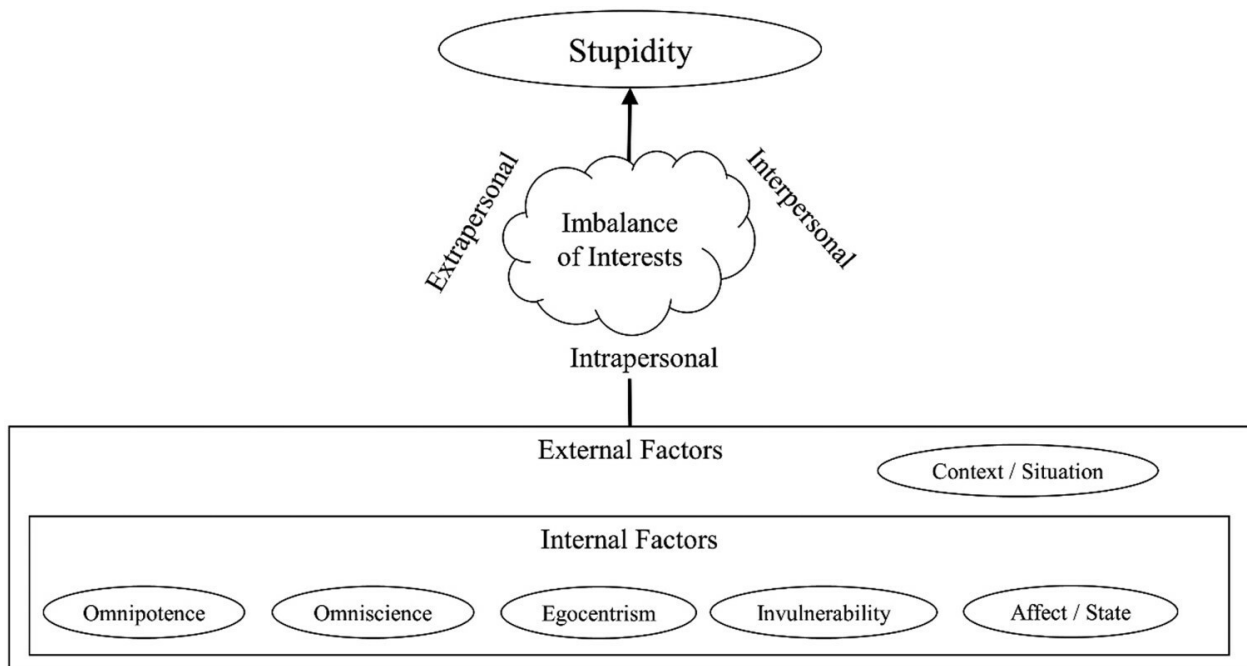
Stupidity

Extrapersonal

Imbalance of Interests

Interpersonal

Intrapersonal

External Factors

Context / Situation

Internal Factors

Omnipotence

Omniscience

Egocentrism

Invulnerability

Affect / State